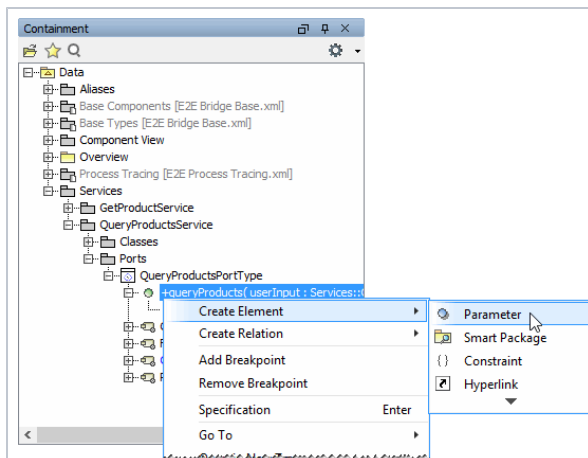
Containment

Data
Aliases
Base Components [E2E Bridge Base.xml]
Base Types [E2E Bridge Base.xml]
Component View
Overview
Process Tracing [E2E Process Tracing.xml]
Services
GetProductService
QueryProductsService
Classes
Ports
QueryProductsPortType
+queryProducts( userInput : Services::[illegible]

Create Element
Create Relation
Add Breakpoint
Remove Breakpoint
Specification Enter
Go To

Parameter
Smart Package
Constraint
Hyperlink